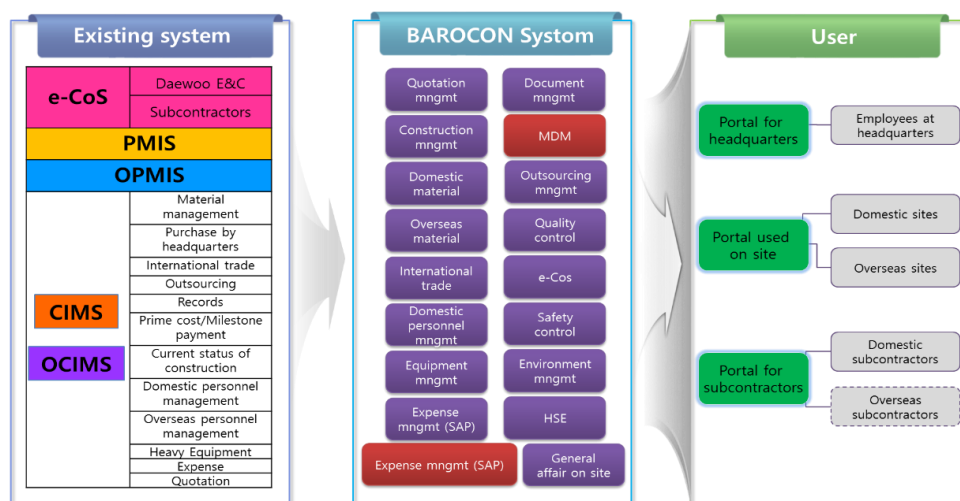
Existing system

e-CoS
Daewoo E&C
Subcontractors
PMIS
OPMIS
CIMS
OCIMS
Material management
Purchase by headquarters
International trade
Outsourcing
Records
Prime cost/Milestone payment
Current status of construction
Domestic personnel management
Overseas personnel management
Heavy Equipment
Expense
Quotation

BAROCON System

Quotation mngmt
Document mngmt
Construction mngmt
MDM
Domestic material
Outsourcing mngmt
Overseas material
Quality control
International trade
e-Cos
Domestic personnel mngmt
Safety control
Equipment mngmt
Environment mngmt
Expense mngmt (SAP)
HSE
Expense mngmt (SAP)
General affair on site

User

Portal for headquarters
Employees at headquarters
Portal used on site
Domestic sites
Overseas sites
Portal for subcontractors
Domestic subcontractors
Overseas subcontractors